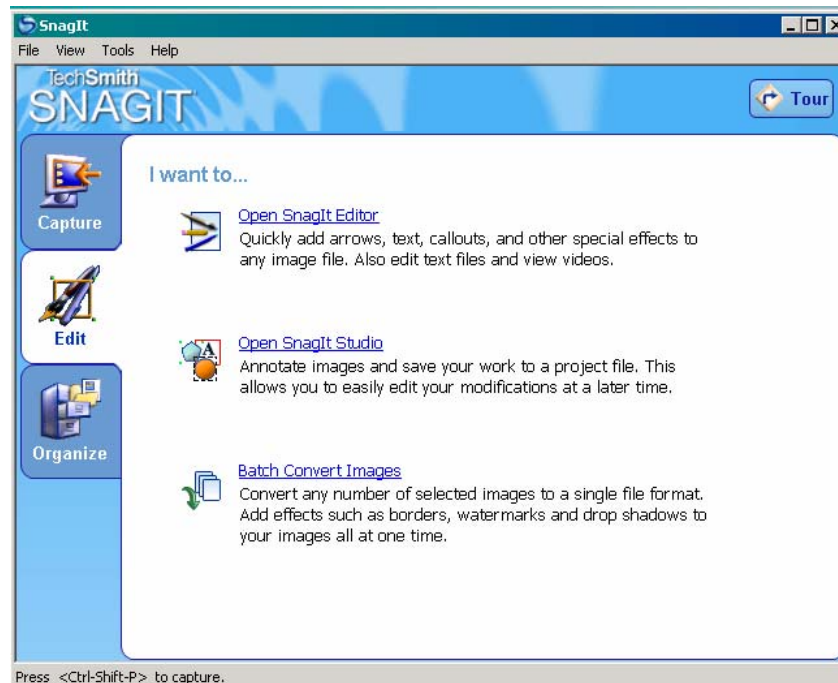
SnagIt

File View Tools Help

TechSmith SNAGIT

Tour

Capture

Edit

Organize

I want to...

Open SnagIt Editor
Quickly add arrows, text, callouts, and other special effects to any image file. Also edit text files and view videos.

Open SnagIt Studio
Annotate images and save your work to a project file. This allows you to easily edit your modifications at a later time.

Batch Convert Images
Convert any number of selected images to a single file format. Add effects such as borders, watermarks and drop shadows to your images all at one time.

Press <Ctrl-Shift-P> to capture.